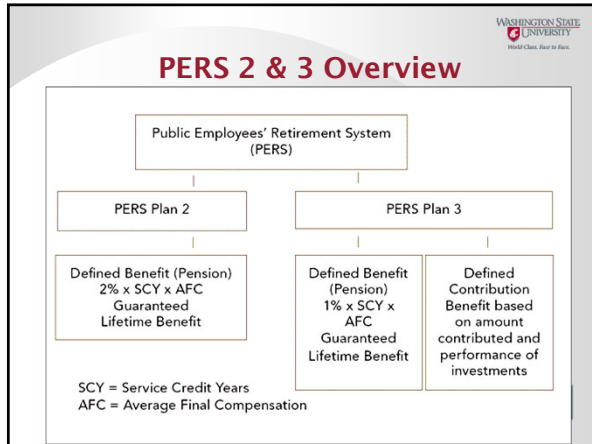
WASHINGTON STATE UNIVERSITY
World Class. Face to Face.

PERS 2 & 3 Overview

Public Employees' Retirement System (PERS)

PERS Plan 2

PERS Plan 3

Defined Benefit (Pension) 2% x SCY x AFC Guaranteed Lifetime Benefit

Defined Benefit (Pension) 1% x SCY x AFC Guaranteed Lifetime Benefit

Defined Contribution Benefit based on amount contributed and performance of investments

SCY = Service Credit Years
AFC = Average Final Compensation